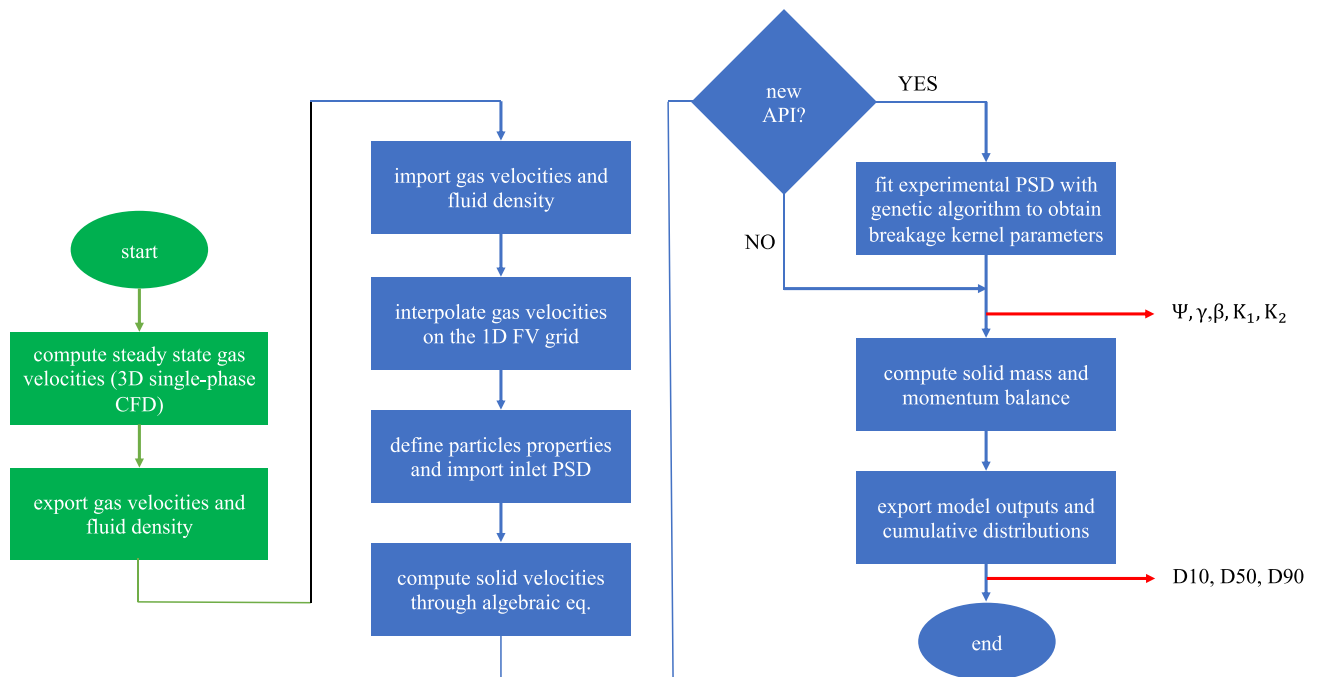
start

compute steady state gas velocities (3D single-phase CFD)

export gas velocities and fluid density

import gas velocities and fluid density

interpolate gas velocities on the 1D FV grid

define particles properties and import inlet PSD

compute solid velocities through algebraic eq.

new API?

YES

NO

fit experimental PSD with genetic algorithm to obtain breakage kernel parameters

$\Psi, \gamma, \beta, K_1, K_2$

compute solid mass and momentum balance

export model outputs and cumulative distributions

D10, D50, D90

end